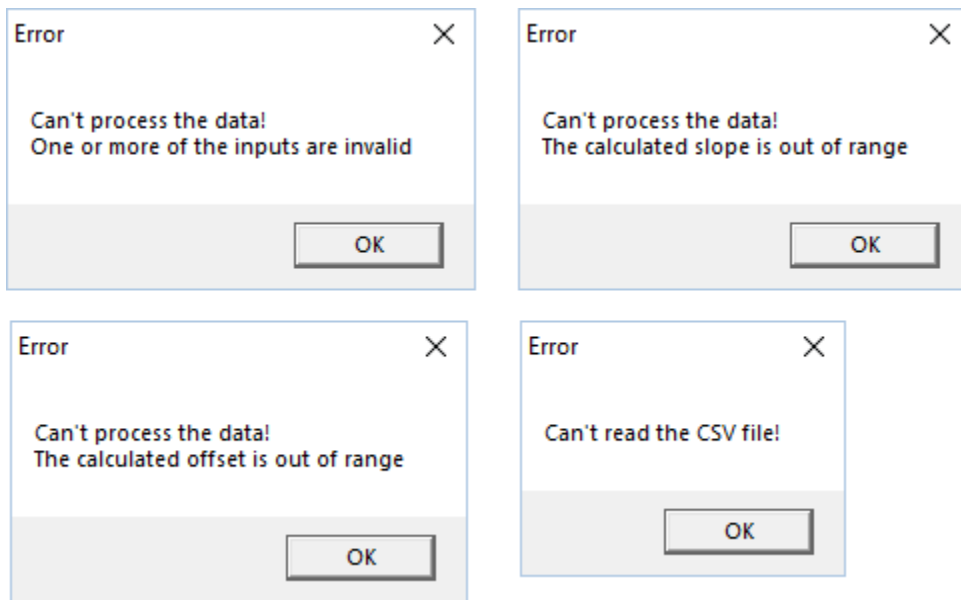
Error
×

Can't process the data!
One or more of the inputs are invalid

OK

Error
×

Can't process the data!
The calculated slope is out of range

OK

Error
×

Can't process the data!
The calculated offset is out of range

OK

Error
×

Can't read the CSV file!

OK